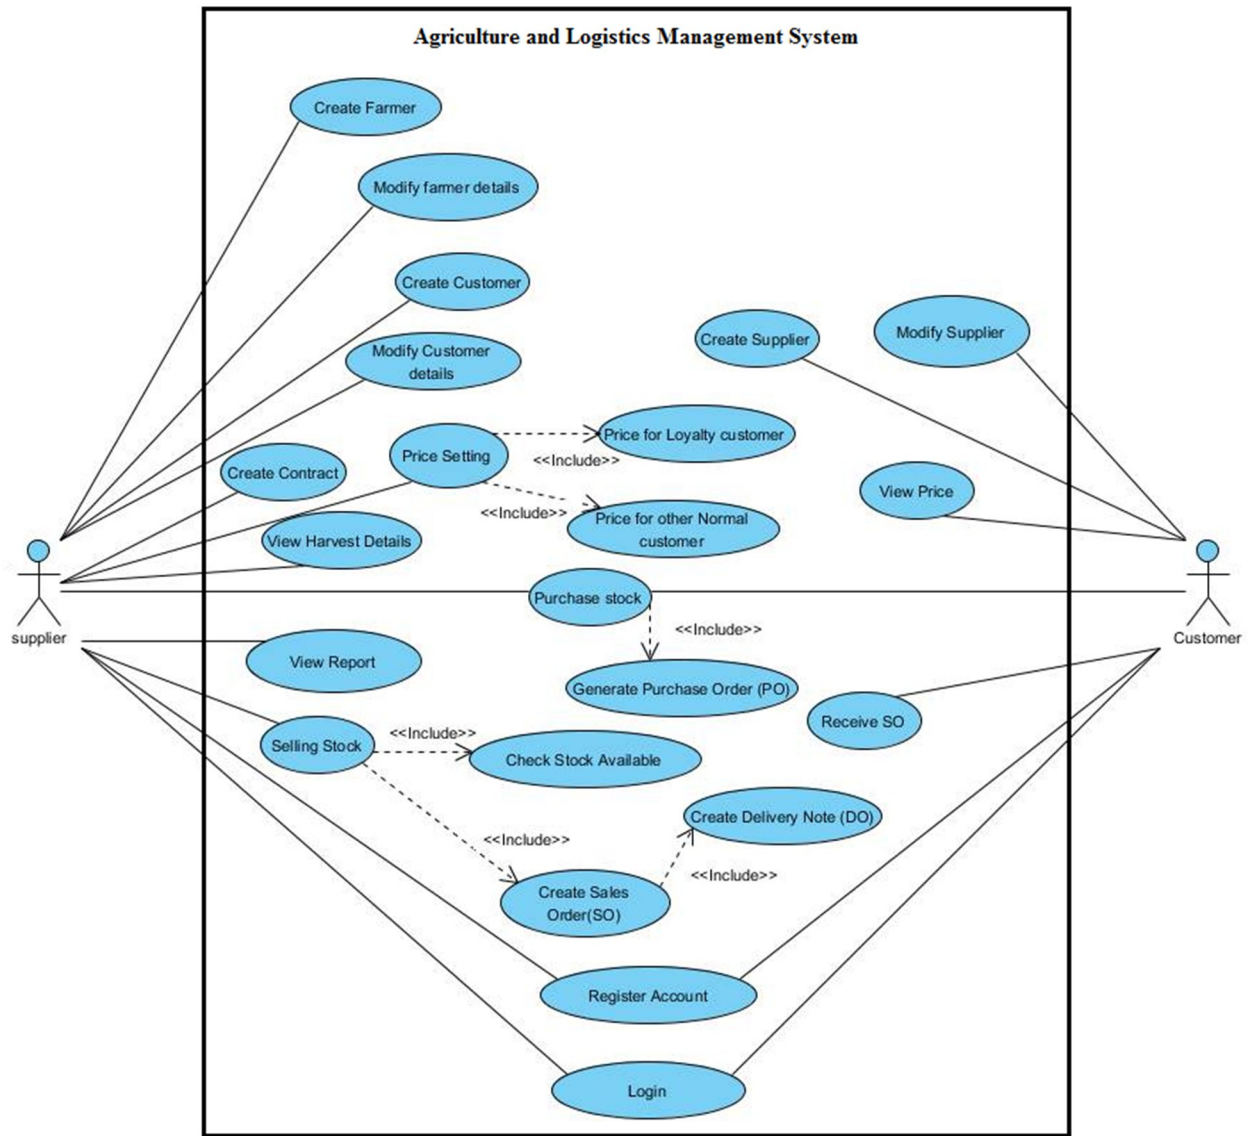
Agriculture and Logistics Management System

Create Farmer

Modify farmer details

Create Customer

Modify Customer details

Create Supplier

Modify Supplier

Price Setting

Price for Loyalty customer

<<Include>>

Create Contract

View Price

<<Include>>

Price for other Normal customer

View Harvest Details

supplier

Purchase stock

Customer

<<Include>>

View Report

Generate Purchase Order (PO)

Receive SO

Selling Stock

<<Include>>

Check Stock Available

Create Delivery Note (DO)

<<Include>>

<<Include>>

Create Sales Order(SO)

Register Account

Login